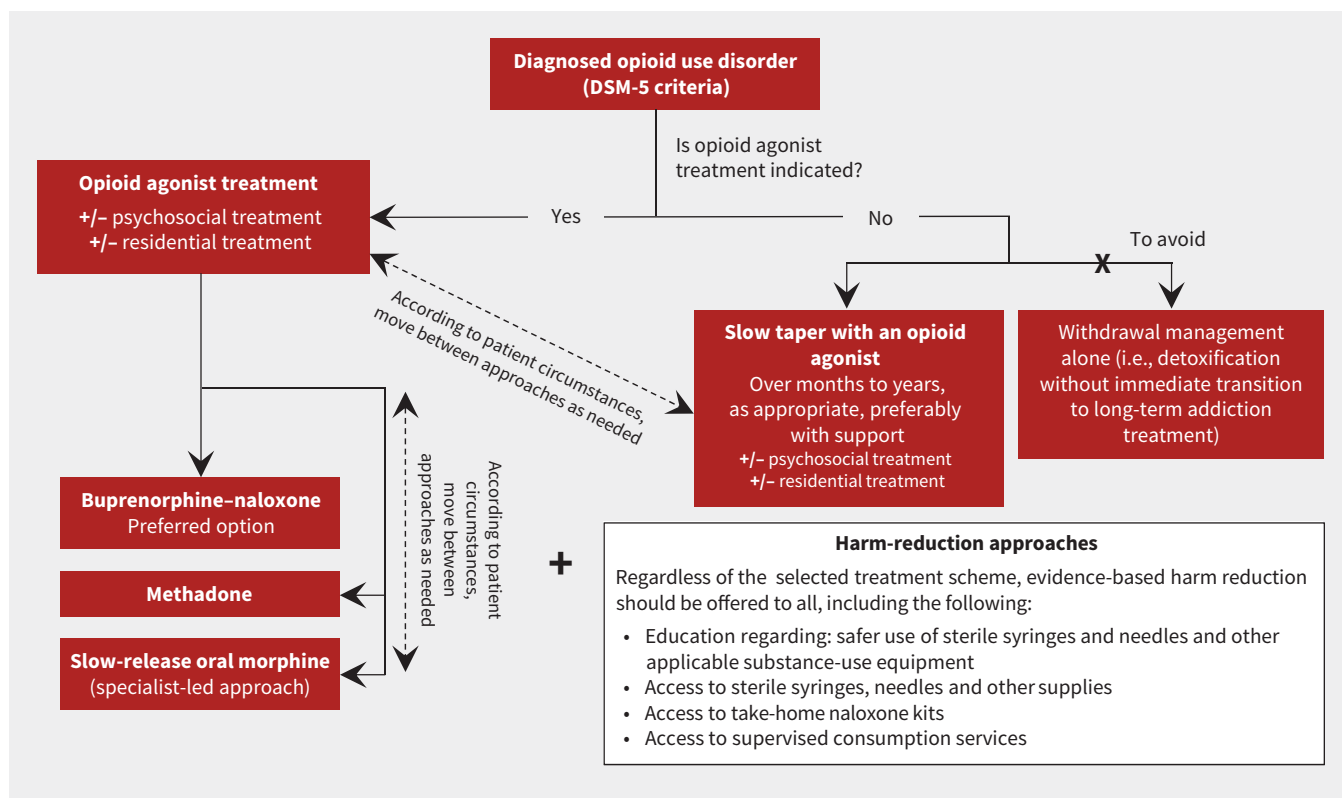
Diagnosed opioid use disorder (DSM-5 criteria)

Is opioid agonist treatment indicated?

Yes

No

To avoid

X

Opioid agonist treatment
+/– psychosocial treatment
+/– residential treatment

According to patient circumstances, move between approaches as needed

Slow taper with an opioid agonist
Over months to years, as appropriate, preferably with support
+/– psychosocial treatment
+/– residential treatment

Withdrawal management alone (i.e., detoxification without immediate transition to long-term addiction treatment)

According to patient circumstances, move between approaches as needed

Buprenorphine–naloxone
Preferred option

Methadone

Slow-release oral morphine
(specialist-led approach)

+

Harm-reduction approaches
Regardless of the selected treatment scheme, evidence-based harm reduction should be offered to all, including the following:
• Education regarding: safer use of sterile syringes and needles and other applicable substance-use equipment
• Access to sterile syringes, needles and other supplies
• Access to take-home naloxone kits
• Access to supervised consumption services